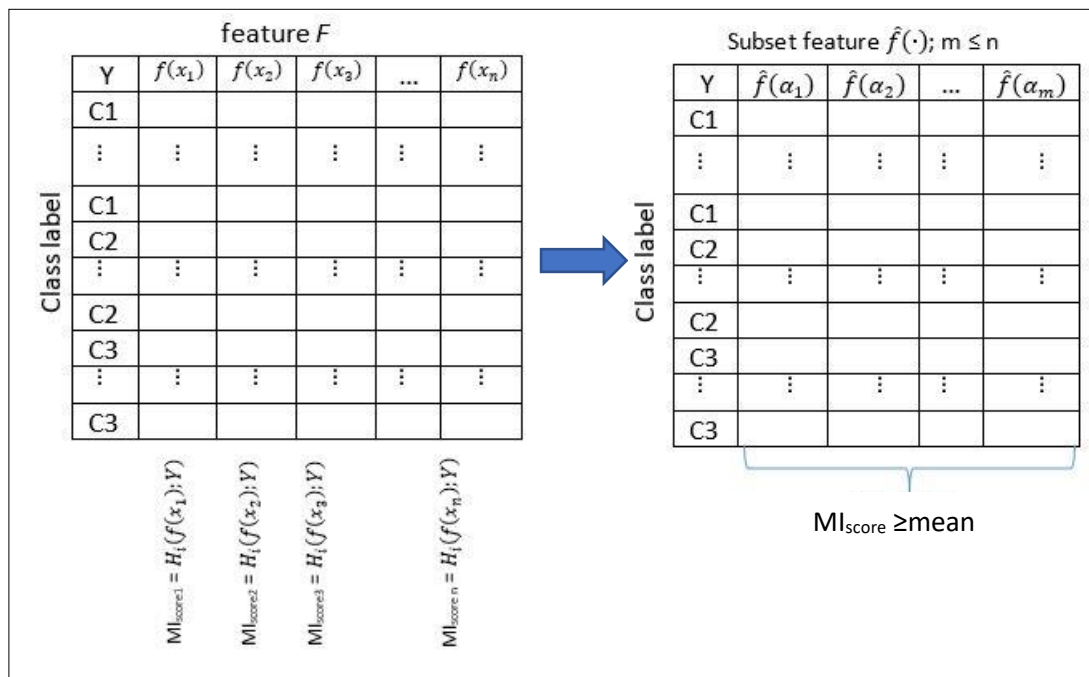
feature $F$

Class label

| Y | $f(x_1)$ | $f(x_2)$ | $f(x_3)$ | ... | $f(x_n)$ |
|---|---|---|---|---|---|
| C1 | | | | | |
| ⋮ | ⋮ | ⋮ | ⋮ | ⋮ | ⋮ |
| C1 | | | | | |
| C2 | | | | | |
| ⋮ | ⋮ | ⋮ | ⋮ | ⋮ | ⋮ |
| C2 | | | | | |
| C3 | | | | | |
| ⋮ | ⋮ | ⋮ | ⋮ | ⋮ | ⋮ |
| C3 | | | | | |

$MI_{score1} = H_i(f(x_1);Y)$

$MI_{score2} = H_i(f(x_2);Y)$

$MI_{score3} = H_i(f(x_3);Y)$

$MI_{score\,n} = H_i(f(x_n);Y)$

Subset feature $\hat{f}(\cdot)$; m ≤ n

Class label

| Y | $\hat{f}(\alpha_1)$ | $\hat{f}(\alpha_2)$ | ... | $\hat{f}(\alpha_m)$ |
|---|---|---|---|---|
| C1 | | | | |
| ⋮ | ⋮ | ⋮ | ⋮ | ⋮ |
| C1 | | | | |
| C2 | | | | |
| ⋮ | ⋮ | ⋮ | ⋮ | ⋮ |
| C2 | | | | |
| C3 | | | | |
| ⋮ | ⋮ | ⋮ | ⋮ | ⋮ |
| C3 | | | | |

$MI_{score}$ ≥mean